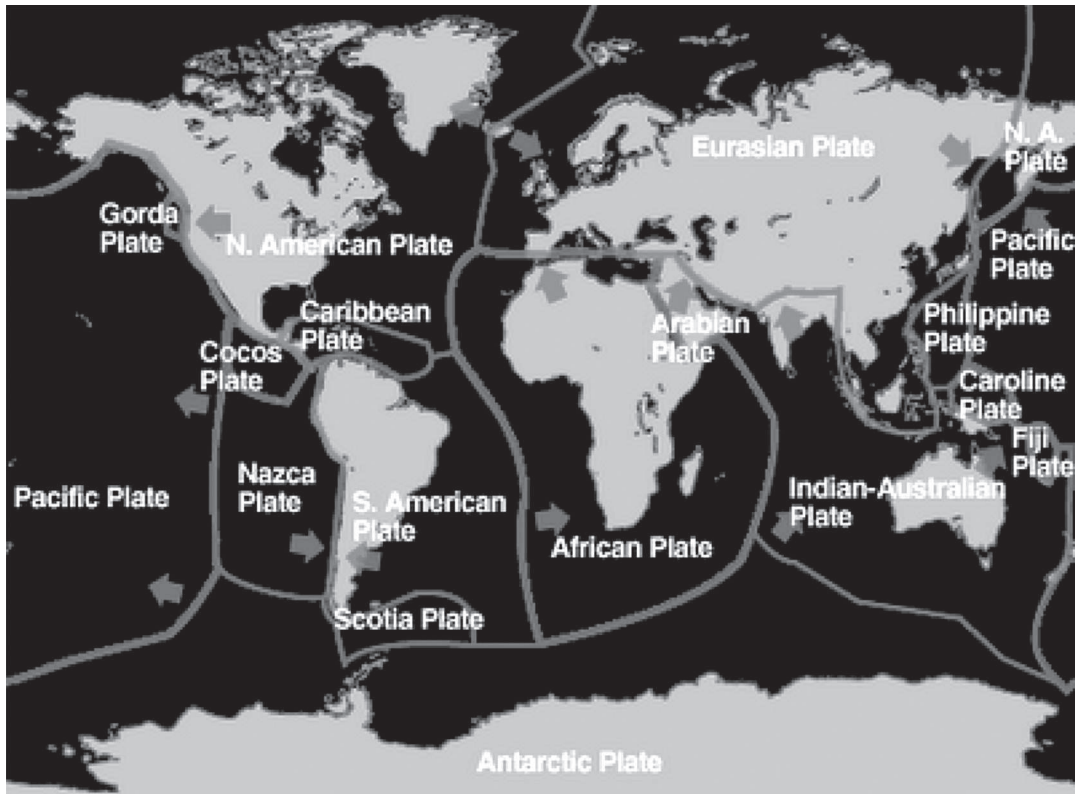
Eurasian Plate

N. A. Plate

Gorda Plate

N. American Plate

Pacific Plate

Caribbean Plate

Arabian Plate

Philippine Plate

Cocos Plate

Caroline Plate

Fiji Plate

Nazca Plate

Pacific Plate

S. American Plate

African Plate

Indian-Australian Plate

Scotia Plate

Antarctic Plate